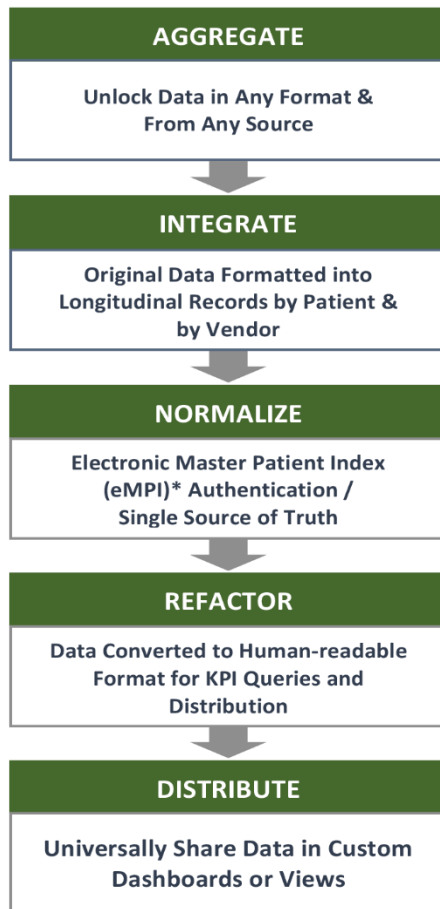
AGGREGATE

Unlock Data in Any Format & From Any Source

INTEGRATE

Original Data Formatted into Longitudinal Records by Patient & by Vendor

NORMALIZE

Electronic Master Patient Index (eMPI)* Authentication / Single Source of Truth

REFACTOR

Data Converted to Human-readable Format for KPI Queries and Distribution

DISTRIBUTE

Universally Share Data in Custom Dashboards or Views